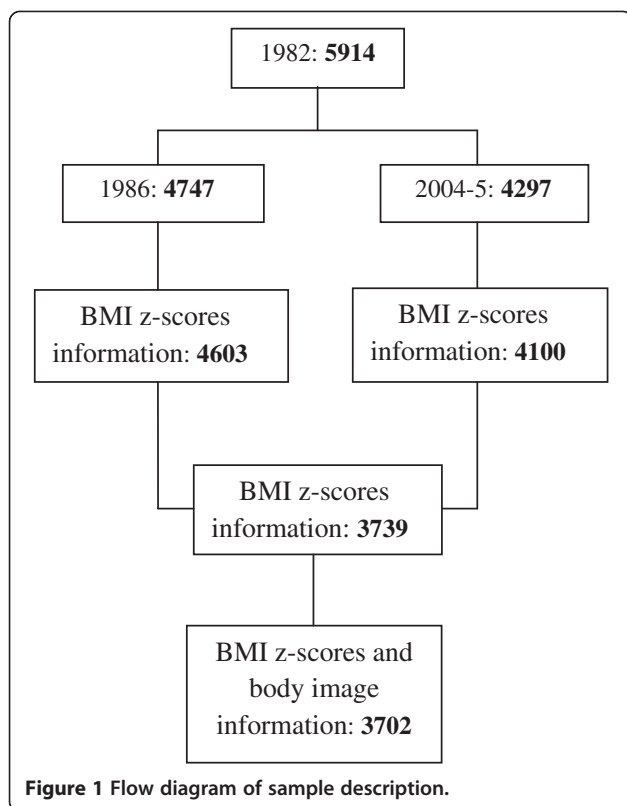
1982: **5914**

1986: **4747**

2004-5: **4297**

BMI z-scores information: **4603**

BMI z-scores information: **4100**

BMI z-scores information: **3739**

BMI z-scores and body image information: **3702**

**Figure 1 Flow diagram of sample description.**